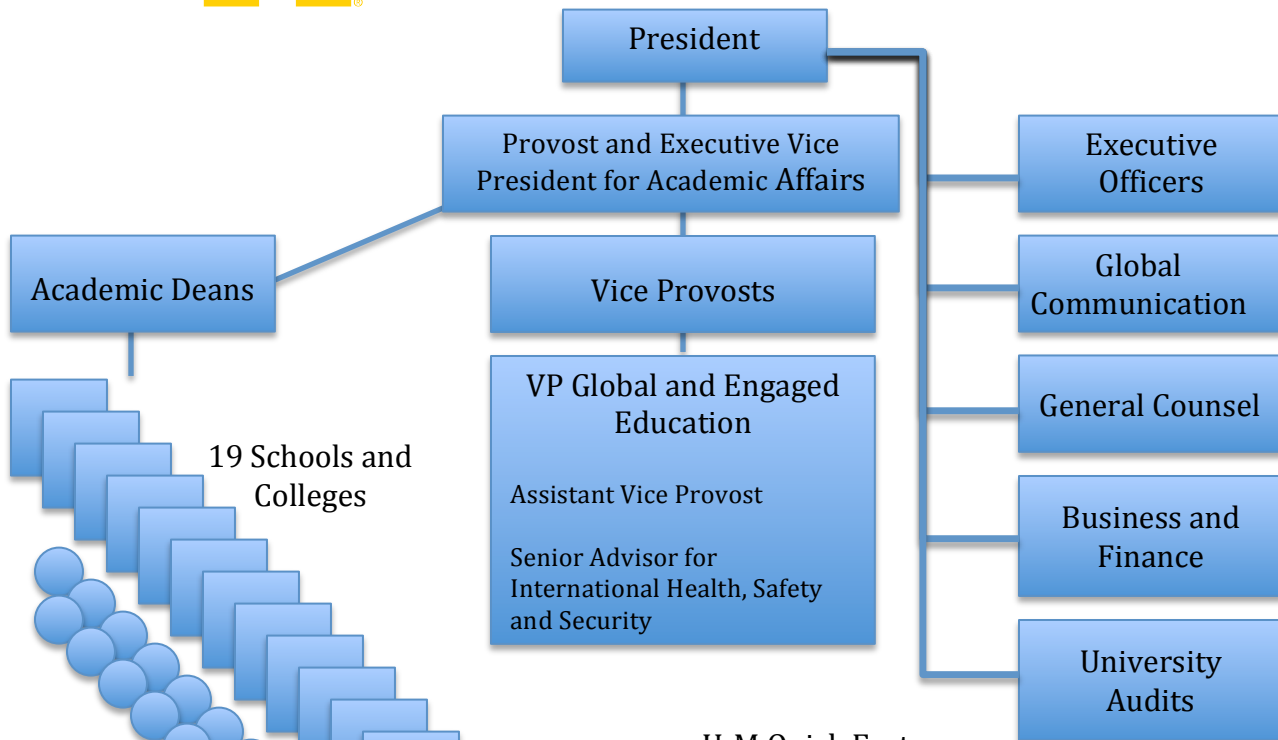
President

Provost and Executive Vice President for Academic Affairs

Academic Deans

Vice Provosts

VP Global and Engaged Education

Assistant Vice Provost

Senior Advisor for International Health, Safety and Security

19 Schools and Colleges

Executive Officers

Global Communication

General Counsel

Business and Finance

University Audits

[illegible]